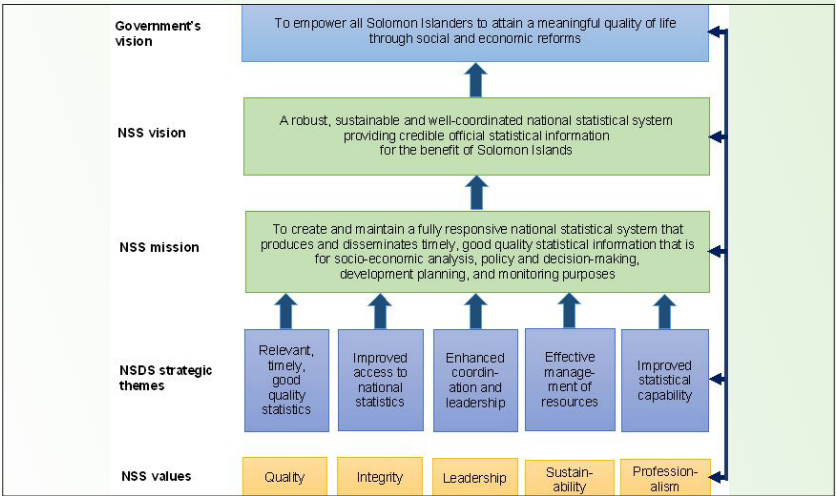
Government's vision

To empower all Solomon Islanders to attain a meaningful quality of life through social and economic reforms

NSS vision

A robust, sustainable and well-coordinated national statistical system providing credible official statistical information for the benefit of Solomon Islands

NSS mission

To create and maintain a fully responsive national statistical system that produces and disseminates timely, good quality statistical information that is for socio-economic analysis, policy and decision-making, development planning, and monitoring purposes

NSDS strategic themes

Relevant, timely, good quality statistics

Improved access to national statistics

Enhanced coordination and leadership

Effective management of resources

Improved statistical capability

NSS values

Quality

Integrity

Leadership

Sustainability

Professionalism